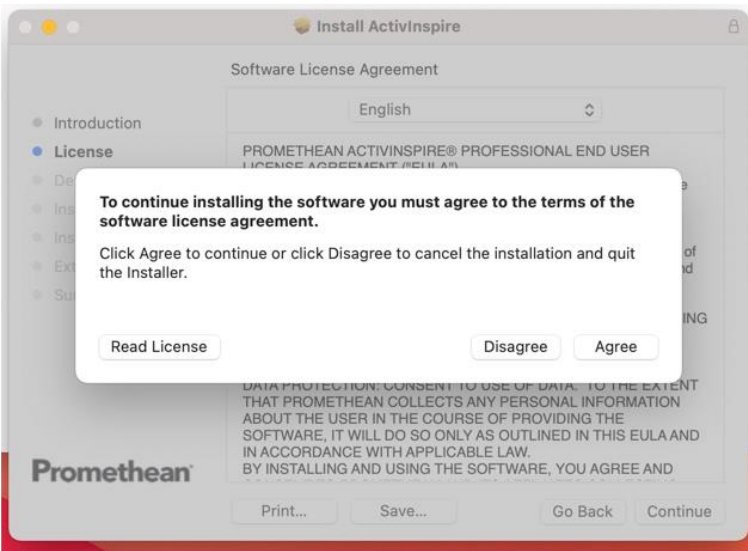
Install ActivInspire

Software License Agreement

English

Introduction
License
De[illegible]
Ins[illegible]
Ins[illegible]
Ext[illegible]
Su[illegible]

PROMETHEAN ACTIVINSPIRE® PROFESSIONAL END USER LICENSE AGREEMENT ("EULA")

To continue installing the software you must agree to the terms of the software license agreement.

Click Agree to continue or click Disagree to cancel the installation and quit the Installer.

Read License

Disagree

Agree

DATA PROTECTION: CONSENT TO USE OF DATA. TO THE EXTENT THAT PROMETHEAN COLLECTS ANY PERSONAL INFORMATION ABOUT THE USER IN THE COURSE OF PROVIDING THE SOFTWARE, IT WILL DO SO ONLY AS OUTLINED IN THIS EULA AND IN ACCORDANCE WITH APPLICABLE LAW.
BY INSTALLING AND USING THE SOFTWARE, YOU AGREE AND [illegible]

Promethean

Print...

Save...

Go Back

Continue